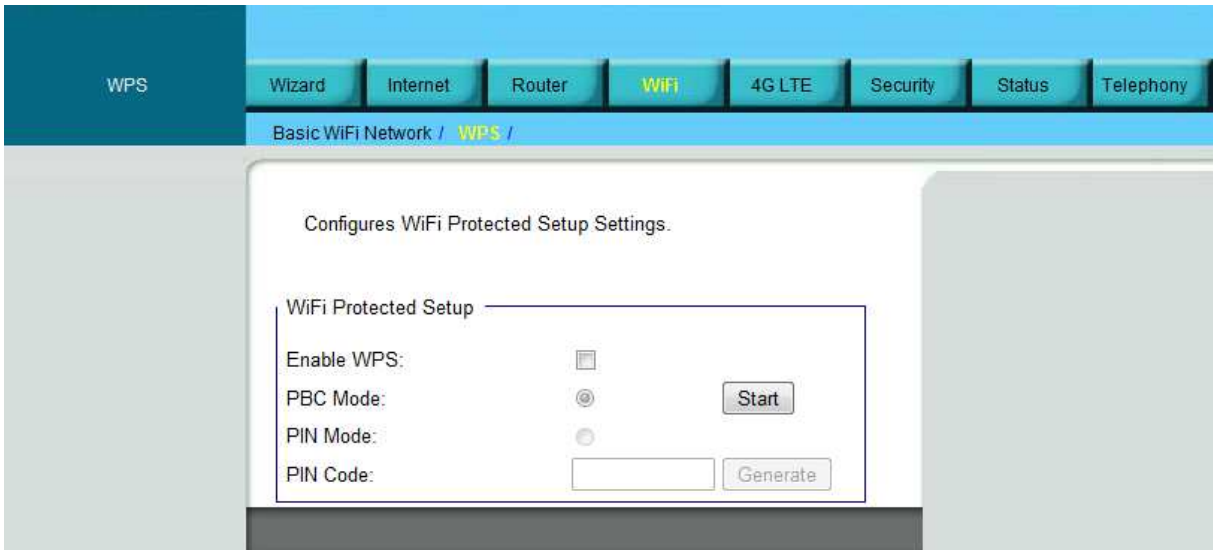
WPS

Wizard | Internet | Router | WiFi | 4G LTE | Security | Status | Telephony

Basic WiFi Network / WPS /

Configures WiFi Protected Setup Settings.

WiFi Protected Setup

Enable WPS:

PBC Mode: Start

PIN Mode:

PIN Code: Generate